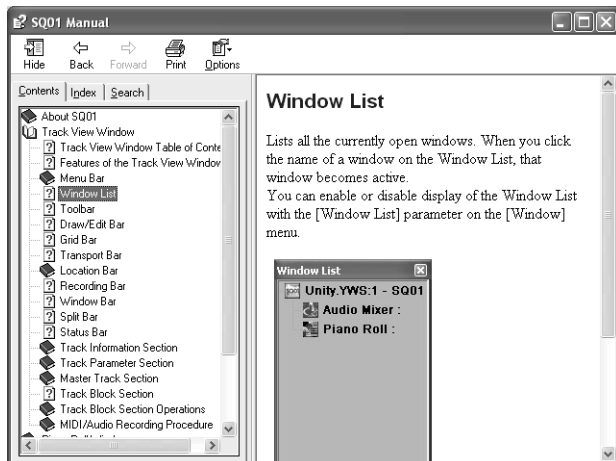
SQ01 Manual

Hide Back Forward Print Options

Contents Index Search

About SQ01
Track View Window
Track View Window Table of Conte
Features of the Track View Window
Menu Bar
Window List
Toolbar
Draw/Edit Bar
Grid Bar
Transport Bar
Location Bar
Recording Bar
Window Bar
Split Bar
Status Bar
Track Information Section
Track Parameter Section
Master Track Section
Track Block Section
Track Block Section Operations
MIDI/Audio Recording Procedure

Window List

Lists all the currently open windows. When you click the name of a window on the Window List, that window becomes active.
You can enable or disable display of the Window List with the [Window List] parameter on the [Window] menu.

Window List
Unity.YWS:1 - SQ01
Audio Mixer :
Piano Roll :